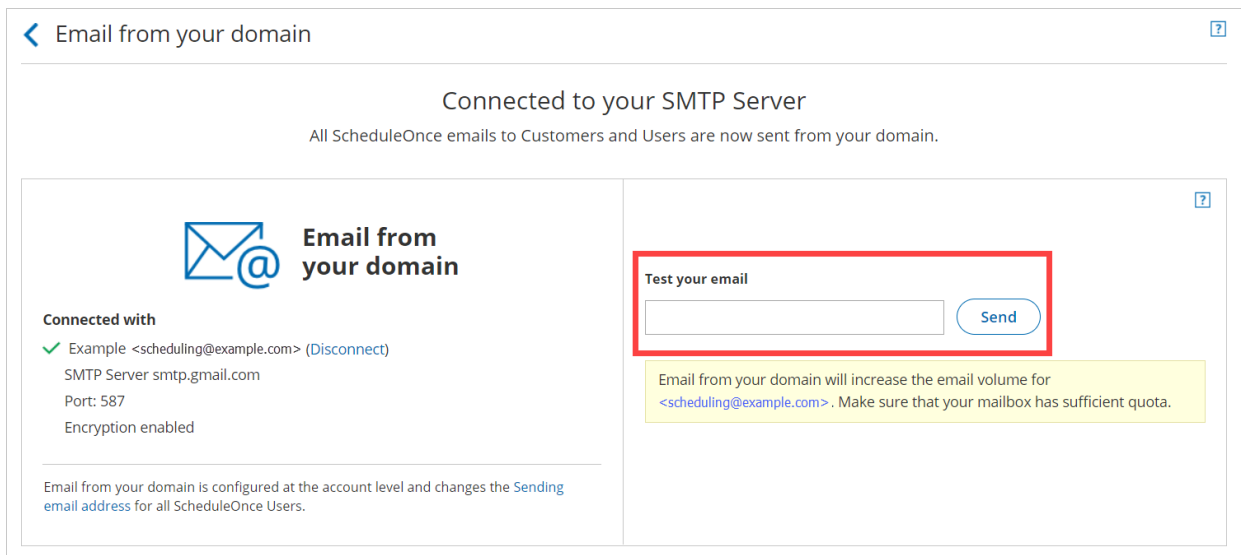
Email from your domain

?

Connected to your SMTP Server

All ScheduleOnce emails to Customers and Users are now sent from your domain.

Email from your domain

Connected with

Example <scheduling@example.com> (Disconnect)

SMTP Server smtp.gmail.com

Port: 587

Encryption enabled

Email from your domain is configured at the account level and changes the Sending email address for all ScheduleOnce Users.

?

Test your email

Send

Email from your domain will increase the email volume for <scheduling@example.com>. Make sure that your mailbox has sufficient quota.